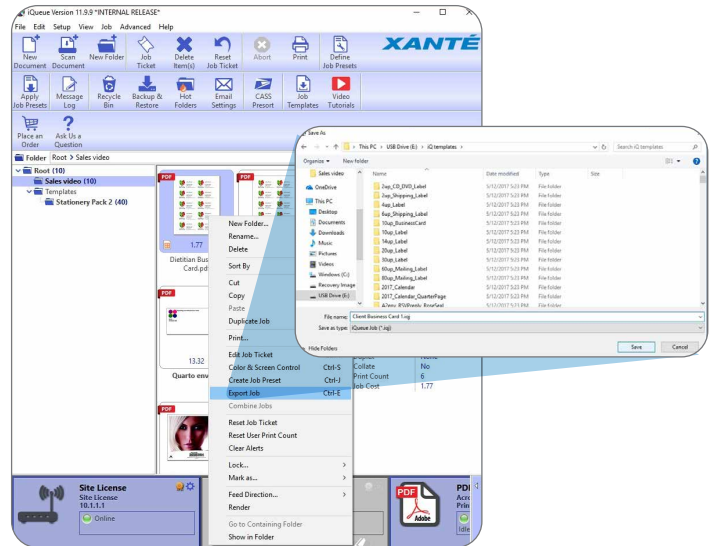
iQueue Version 11.9.8 *INTERNAL RELEASE*

File Edit Setup View Job Advanced Help

New Document | Scan Document | New Folder | Job Ticket | Delete Item(s) | Reset Job Ticket | Abort | Print | Define Job Presets

XANTÉ

Apply Job Presets | Message Log | Recycle Bin | Backup & Restore | Hot Folders | Email Settings | CASS Presort | Job Templates | Video Tutorials

Place an Order | Ask Us a Question

Folder Root > Sales video

Root (10)
Sales video (10)
Templates
Stationery Pack 2 (40)

PDF
1.77
Dietitian Business Card.pdf

PDF
13.32
Quarto env

PDF

New Folder...
Rename...
Delete
Sort By
Cut
Copy
Paste
Duplicate Job
Print...
Edit Job Ticket
Color & Screen Control Ctrl-S
Create Job Preset Ctrl-J
Export Job Ctrl-E
Combine Jobs
Reset Job Ticket
Reset User Print Count
Clear Alerts
Lock...
Mark as...
Feed Direction...
Render
Go to Containing Folder
Show in Folder

Collate No
Print Count 6
Job Cost 1.77

Site License
Site License
10.1.1.1
Online

PDF
Adobe

Save As
This PC > USB Drive (E:) > iQ templates >
Search iQ templates
Organize ▾ New folder

Sales video
OneDrive
This PC
Desktop
Documents
Downloads
Music
Pictures
Videos
Windows (C:)
Recovery Image
USB Drive (E:)

| Name | Date modified | Type | Size |
|---|---|---|---|
| 2up_CD_DVD_Label | 5/12/2017 5:23 PM | File folder | |
| 2up_Shipping_Label | 5/12/2017 5:23 PM | File folder | |
| 4up_Label | 5/12/2017 5:23 PM | File folder | |
| 6up_Shipping_Label | 5/12/2017 5:23 PM | File folder | |
| 10up_BusinessCard | 5/12/2017 5:23 PM | File folder | |
| 10up_Label | 5/12/2017 5:23 PM | File folder | |
| 14up_Label | 5/12/2017 5:23 PM | File folder | |
| 20up_Label | 5/12/2017 5:23 PM | File folder | |
| 30up_Label | 5/12/2017 5:23 PM | File folder | |
| 60up_Mailing_Label | 5/12/2017 5:23 PM | File folder | |
| 80up_Mailing_Label | 5/12/2017 5:23 PM | File folder | |
| 2017_Calendar | 5/12/2017 5:23 PM | File folder | |
| 2017_Calendar_QuarterPage | 5/12/2017 5:23 PM | File folder | |
| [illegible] | 5/12/2017 5:23 PM | File folder | |

File name: Client Business Card 1.iqj
Save as type: iQueue Job (*.iqj)
Hide Folders
Save Cancel